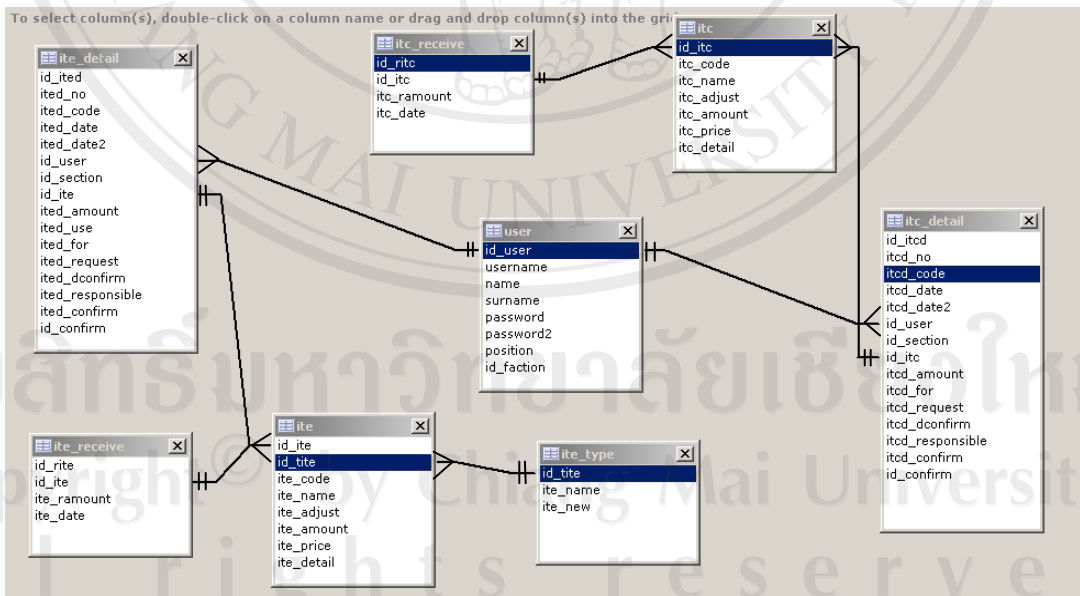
To select column(s), double-click on a column name or drag and drop column(s) into the gri

ite_detail
id_ited
ited_no
ited_code
ited_date
ited_date2
id_user
id_section
id_ite
ited_amount
ited_use
ited_for
ited_request
ited_dconfirm
ited_responsible
ited_confirm
id_confirm

itc_receive
id_ritc
id_itc
itc_ramount
itc_date

itc
id_itc
itc_code
itc_name
itc_adjust
itc_amount
itc_price
itc_detail

user
id_user
username
name
surname
password
password2
position
id_faction

itc_detail
id_itcd
itcd_no
itcd_code
itcd_date
itcd_date2
id_user
id_section
id_itc
itcd_amount
itcd_for
itcd_request
itcd_dconfirm
itcd_responsible
itcd_confirm
id_confirm

ite_receive
id_rite
id_ite
ite_ramount
ite_date

ite
id_ite
id_tite
ite_code
ite_name
ite_adjust
ite_amount
ite_price
ite_detail

ite_type
id_tite
ite_name
ite_new

ลิขสิทธิ์มหาวิทยาลัยเชียงใหม่
Copyright © by Chiang Mai University
All rights reserved